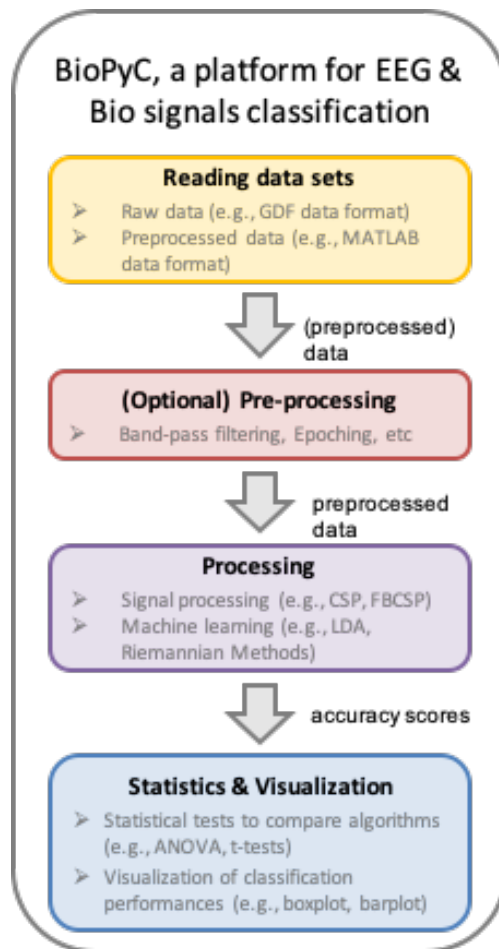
BioPyC, a platform for EEG & Bio signals classification

Reading data sets

➢ Raw data (e.g., GDF data format)
➢ Preprocessed data (e.g., MATLAB data format)

(preprocessed) data

(Optional) Pre-processing

➢ Band-pass filtering, Epoching, etc

preprocessed data

Processing

➢ Signal processing (e.g., CSP, FBCSP)
➢ Machine learning (e.g., LDA, Riemannian Methods)

accuracy scores

Statistics & Visualization

➢ Statistical tests to compare algorithms (e.g., ANOVA, t-tests)
➢ Visualization of classification performances (e.g., boxplot, barplot)